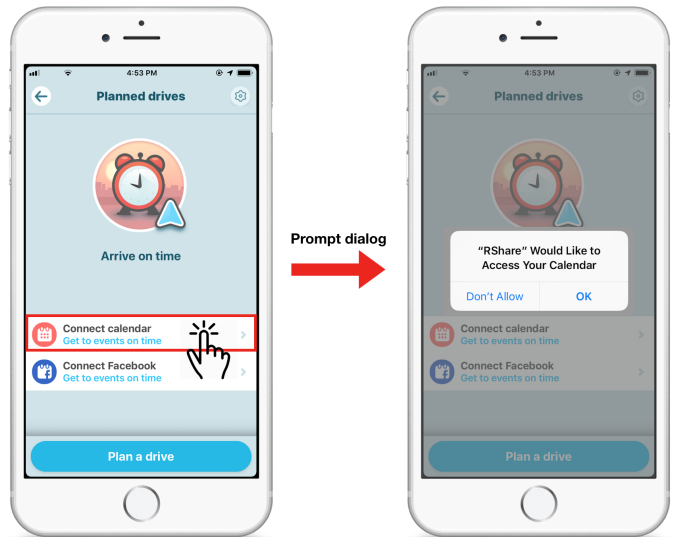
4:53 PM

Planned drives

Arrive on time

Connect calendar
Get to events on time

Connect Facebook
Get to events on time

Plan a drive

Prompt dialog

4:53 PM

Planned drives

“RShare” Would Like to Access Your Calendar

Don’t Allow

OK

Connect calendar
Get to events on time

Connect Facebook
Get to events on time

Plan a drive